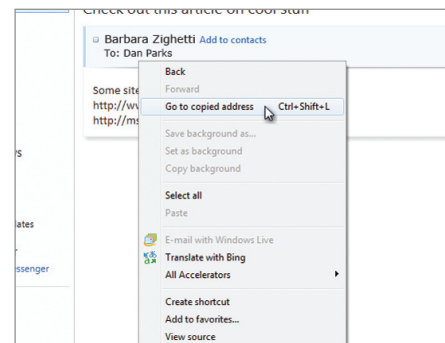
Check out this article on cool stuff

Barbara Zighetti Add to contacts
To: Dan Parks

Some site
http://w
http://ms

ys

ates

ssenger

Back
Forward
Go to copied address Ctrl+Shift+L
Save background as...
Set as background
Copy background
Select all
Paste
E-mail with Windows Live
Translate with Bing
All Accelerators
Create shortcut
Add to favorites...
View source